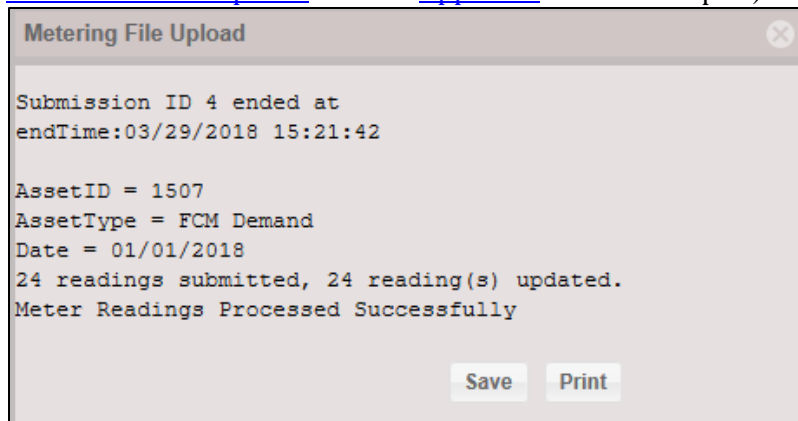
Metering File Upload

Submission ID 4 ended at endTime:03/29/2018 15:21:42

AssetID = 1507
AssetType = FCM Demand
Date = 01/01/2018
24 readings submitted, 24 reading(s) updated.
Meter Readings Processed Successfully

Save Print